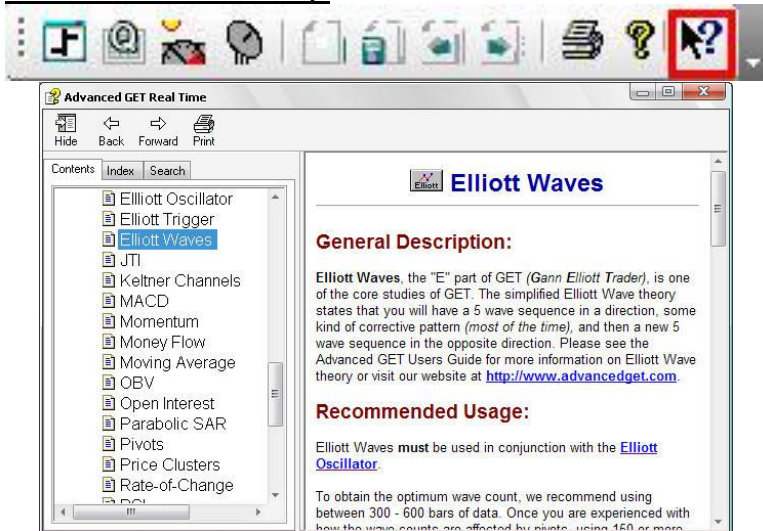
Advanced GET Real Time

Hide Back Forward Print

Contents Index Search

Ellliott Oscillator
Elliott Trigger
Elliott Waves
JTI
Keltner Channels
MACD
Momentum
Money Flow
Moving Average
OBV
Open Interest
Parabolic SAR
Pivots
Price Clusters
Rate-of-Change
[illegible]

Elliott Elliott Waves

General Description:

Elliott Waves, the "E" part of GET (Gann Elliott Trader), is one of the core studies of GET. The simplified Elliott Wave theory states that you will have a 5 wave sequence in a direction, some kind of corrective pattern (most of the time), and then a new 5 wave sequence in the opposite direction. Please see the Advanced GET Users Guide for more information on Elliott Wave theory or visit our website at http://www.advancedget.com.

Recommended Usage:

Elliott Waves must be used in conjunction with the Elliott Oscillator.

To obtain the optimum wave count, we recommend using between 300 - 600 bars of data. Once you are experienced with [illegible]